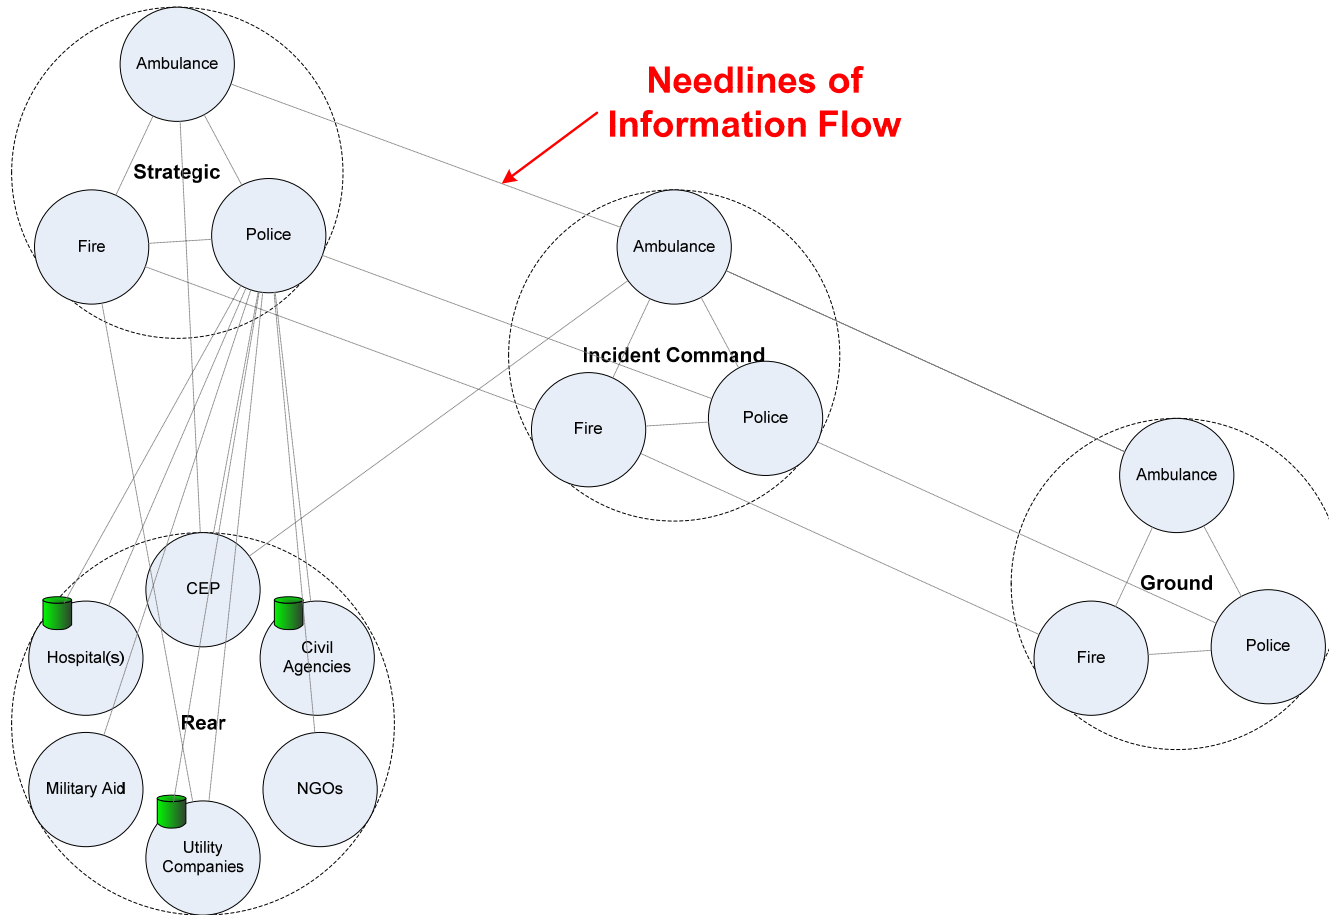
Needlines of Information Flow

Ambulance

Strategic

Fire

Police

Ambulance

Incident Command

Fire

Police

Ambulance

Ground

Fire

Police

CEP

Hospital(s)

Civil Agencies

Rear

Military Aid

NGOs

Utility Companies